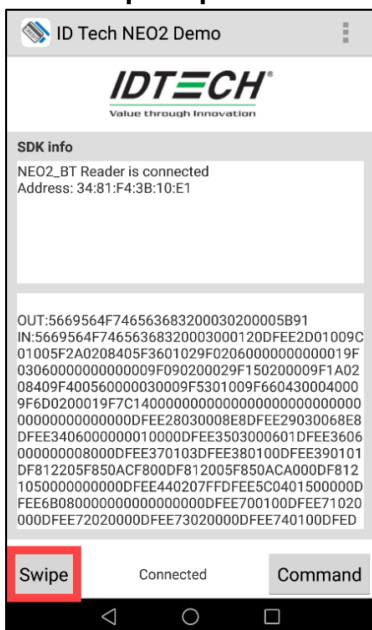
ID Tech NEO2 Demo

IDTECH
Value through Innovation

SDK info

NEO2_BT Reader is connected
Address: 34:81:F4:3B:10:E1

OUT:5669564F746563683200030200005B91
IN:5669564F7465636832000300001 20DFEE2D01009C01005F2A0208405F3601029F02060000000000019F03060000000000009F090200029F150200009F1A0208409F400560000030009F5301009F6604300040009F6D0200019F7C140000000000000000000000000000000000000000DFEE28030008E8DFEE29030068E8DFEE3406000000010000DFEE3503000601DFEE3606000000008000DFEE370103DFEE380100DFEE390101DF812205F850ACF800DF812005F850ACA000DF8121050000000000DFEE440207FFDFEE5C0401500000DFEE6B0800000000000000000DFEE700100DFEE71020000DFEE72020000DFEE73020000DFEE740100DFED

Swipe
Connected
Command